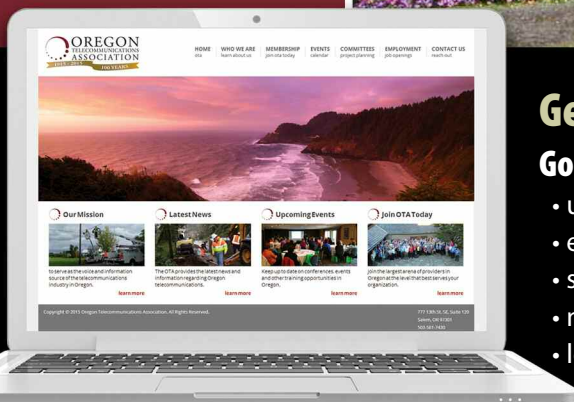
OREGON TELECOMMUNICATIONS ASSOCIATION
1915 - 2015 100 YEARS

HOME ota
WHO WE ARE learn about us
MEMBERSHIP join ota today
EVENTS calendar
COMMITTEES project planning
EMPLOYMENT job openings
CONTACT US reach out

Our Mission
to serve as the voice and information source of the telecommunications industry in Oregon.
learn more

Latest News
The OTA provides the latest news and information regarding Oregon telecommunications.
learn more

Upcoming Events
Keep up to date on conferences, events and other training opportunities in Oregon.
learn more

Join OTA Today
Join the largest arena of providers in Oregon at the level that best serves your organization.
learn more

Copyright © 2015 Oregon Telecommunications Association. All Rights Reserved.

777 13th St. SE, Suite 120
Salem, OR 97301
503 581-7450

Ge
Go
• u
• e
• s
• n
• l